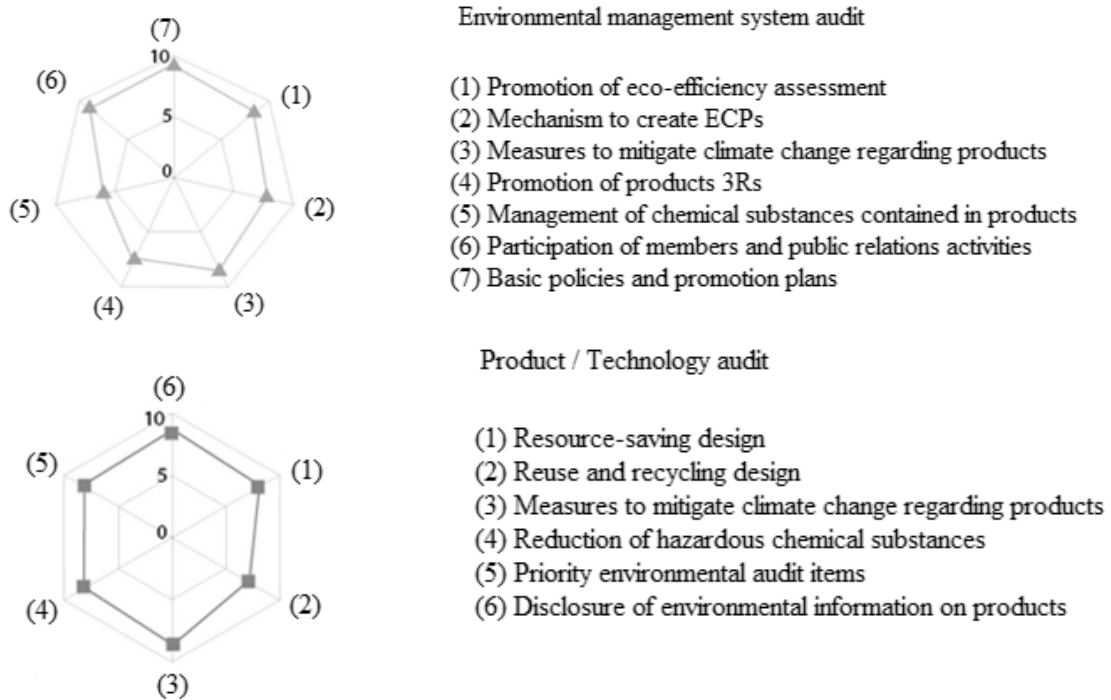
(7)
10
(6)
(1)
5
0
(5)
(2)
(4)
(3)

Environmental management system audit

(1) Promotion of eco-efficiency assessment
(2) Mechanism to create ECPs
(3) Measures to mitigate climate change regarding products
(4) Promotion of products 3Rs
(5) Management of chemical substances contained in products
(6) Participation of members and public relations activities
(7) Basic policies and promotion plans

(6)
10
(5)
5
(1)
0
(4)
(2)
(3)

Product / Technology audit

(1) Resource-saving design
(2) Reuse and recycling design
(3) Measures to mitigate climate change regarding products
(4) Reduction of hazardous chemical substances
(5) Priority environmental audit items
(6) Disclosure of environmental information on products